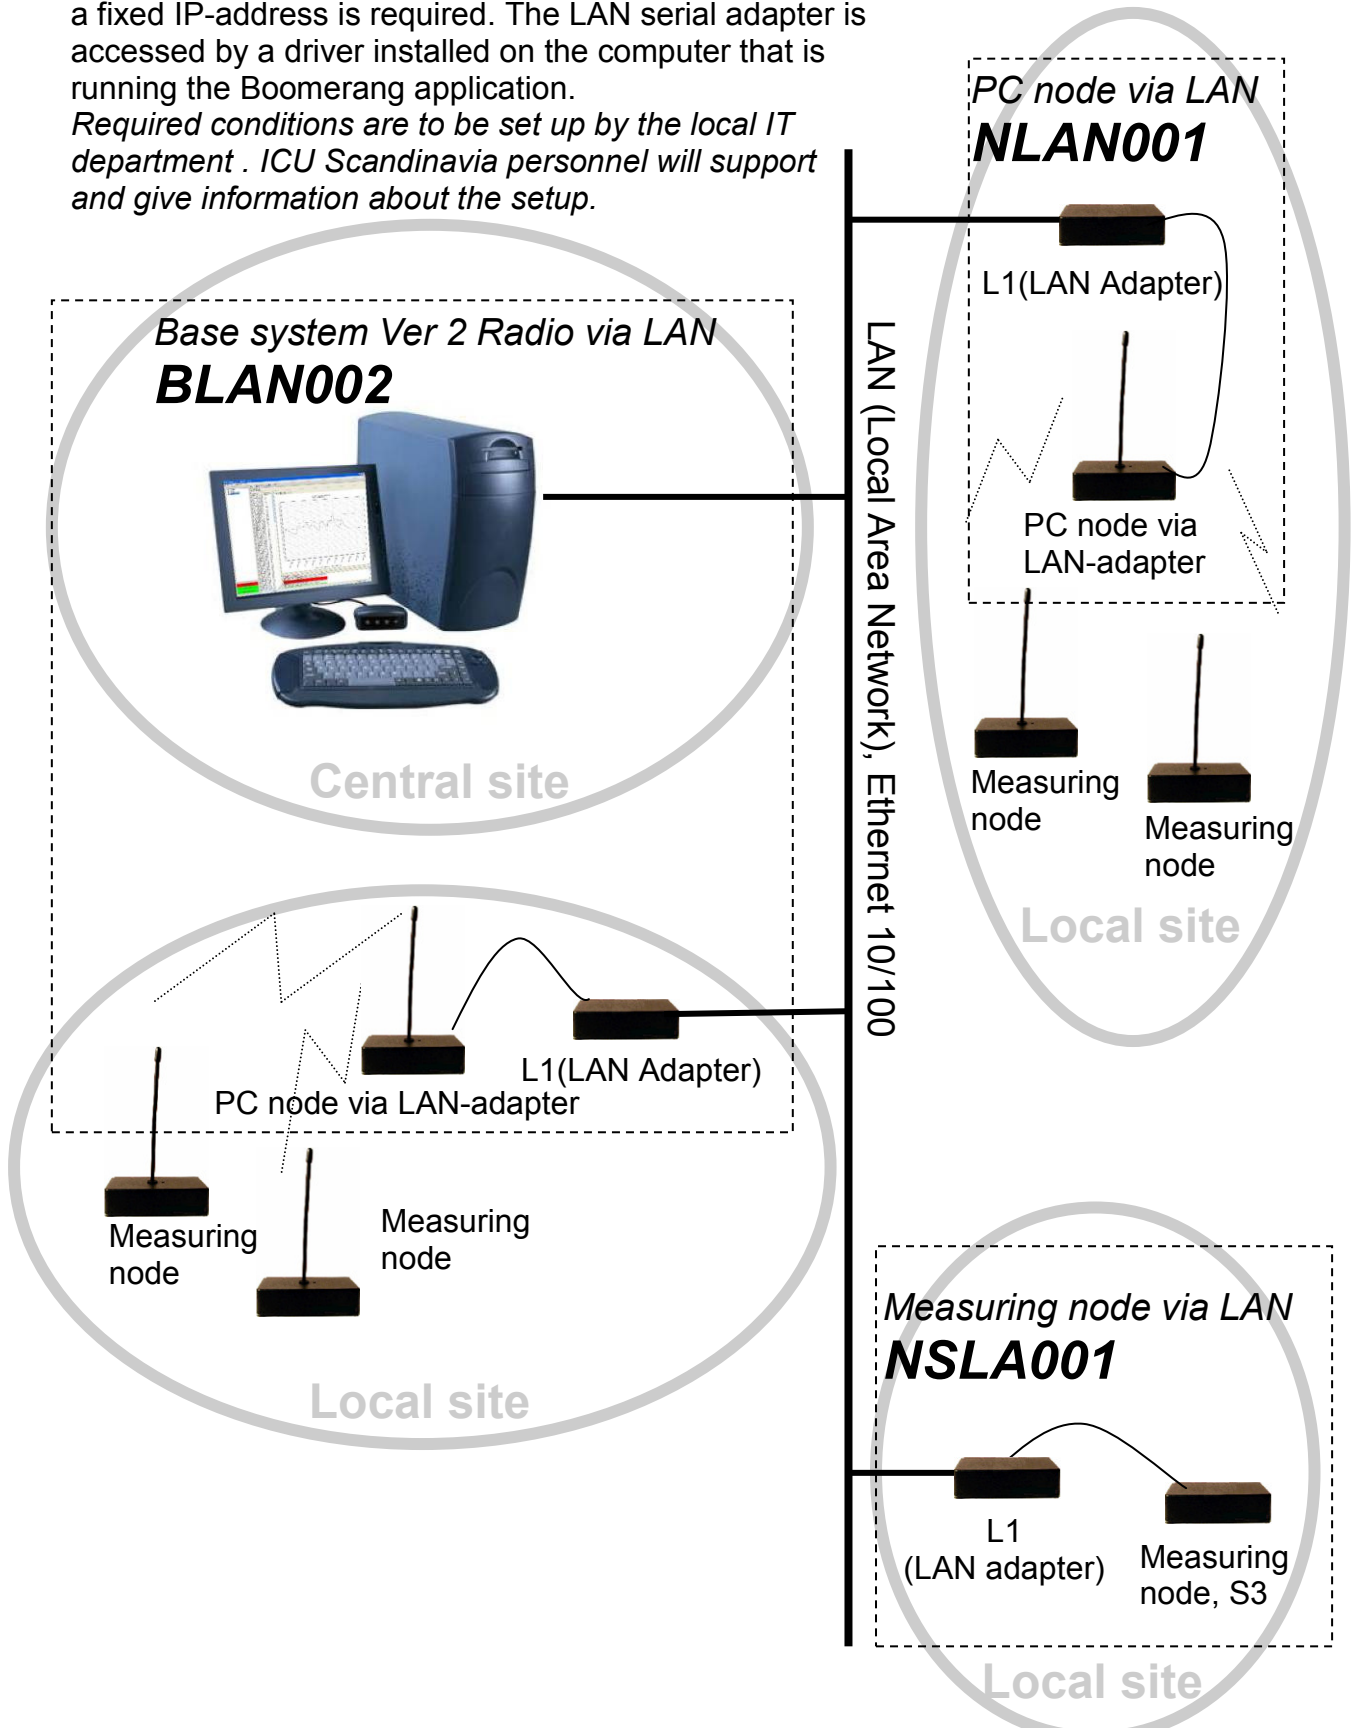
a fixed IP-address is required. The LAN serial adapter is accessed by a driver installed on the computer that is running the Boomerang application.
*Required conditions are to be set up by the local IT department . ICU Scandinavia personnel will support and give information about the setup.*

*PC node via LAN*
***NLAN001***

L1(LAN Adapter)

PC node via LAN-adapter

Measuring node

Measuring node

Local site

*Base system Ver 2 Radio via LAN*
***BLAN002***

Central site

LAN (Local Area Network), Ethernet 10/100

L1(LAN Adapter)

PC node via LAN-adapter

Measuring node

Measuring node

Local site

*Measuring node via LAN*
***NSLA001***

L1
(LAN adapter)

Measuring node, S3

Local site